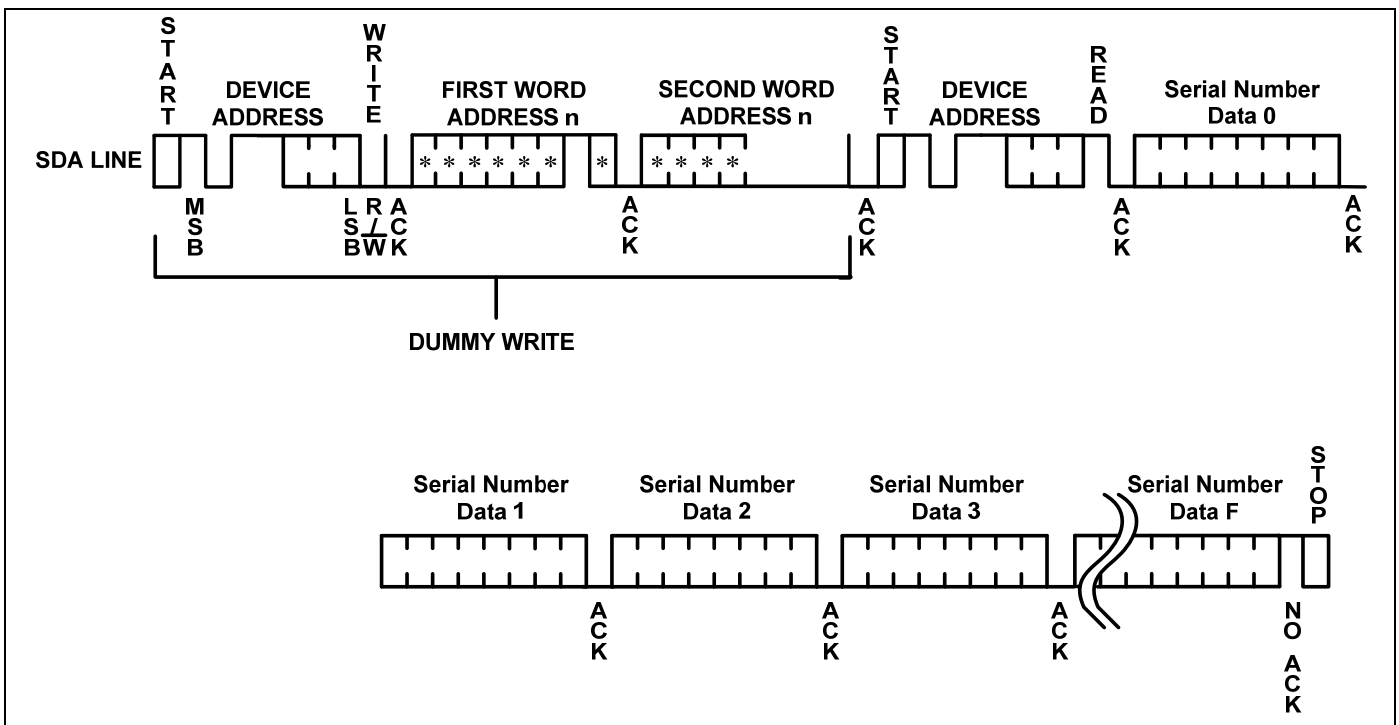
START

DEVICE ADDRESS

WRITE

FIRST WORD ADDRESS n

SECOND WORD ADDRESS n

START

DEVICE ADDRESS

READ

Serial Number Data 0

SDA LINE

* * * * * *

*

* * * *

MSB

LSB

R/W

ACK

ACK

ACK

ACK

ACK

DUMMY WRITE

Serial Number Data 1

Serial Number Data 2

Serial Number Data 3

Serial Number Data F

STOP

ACK

ACK

ACK

NO ACK